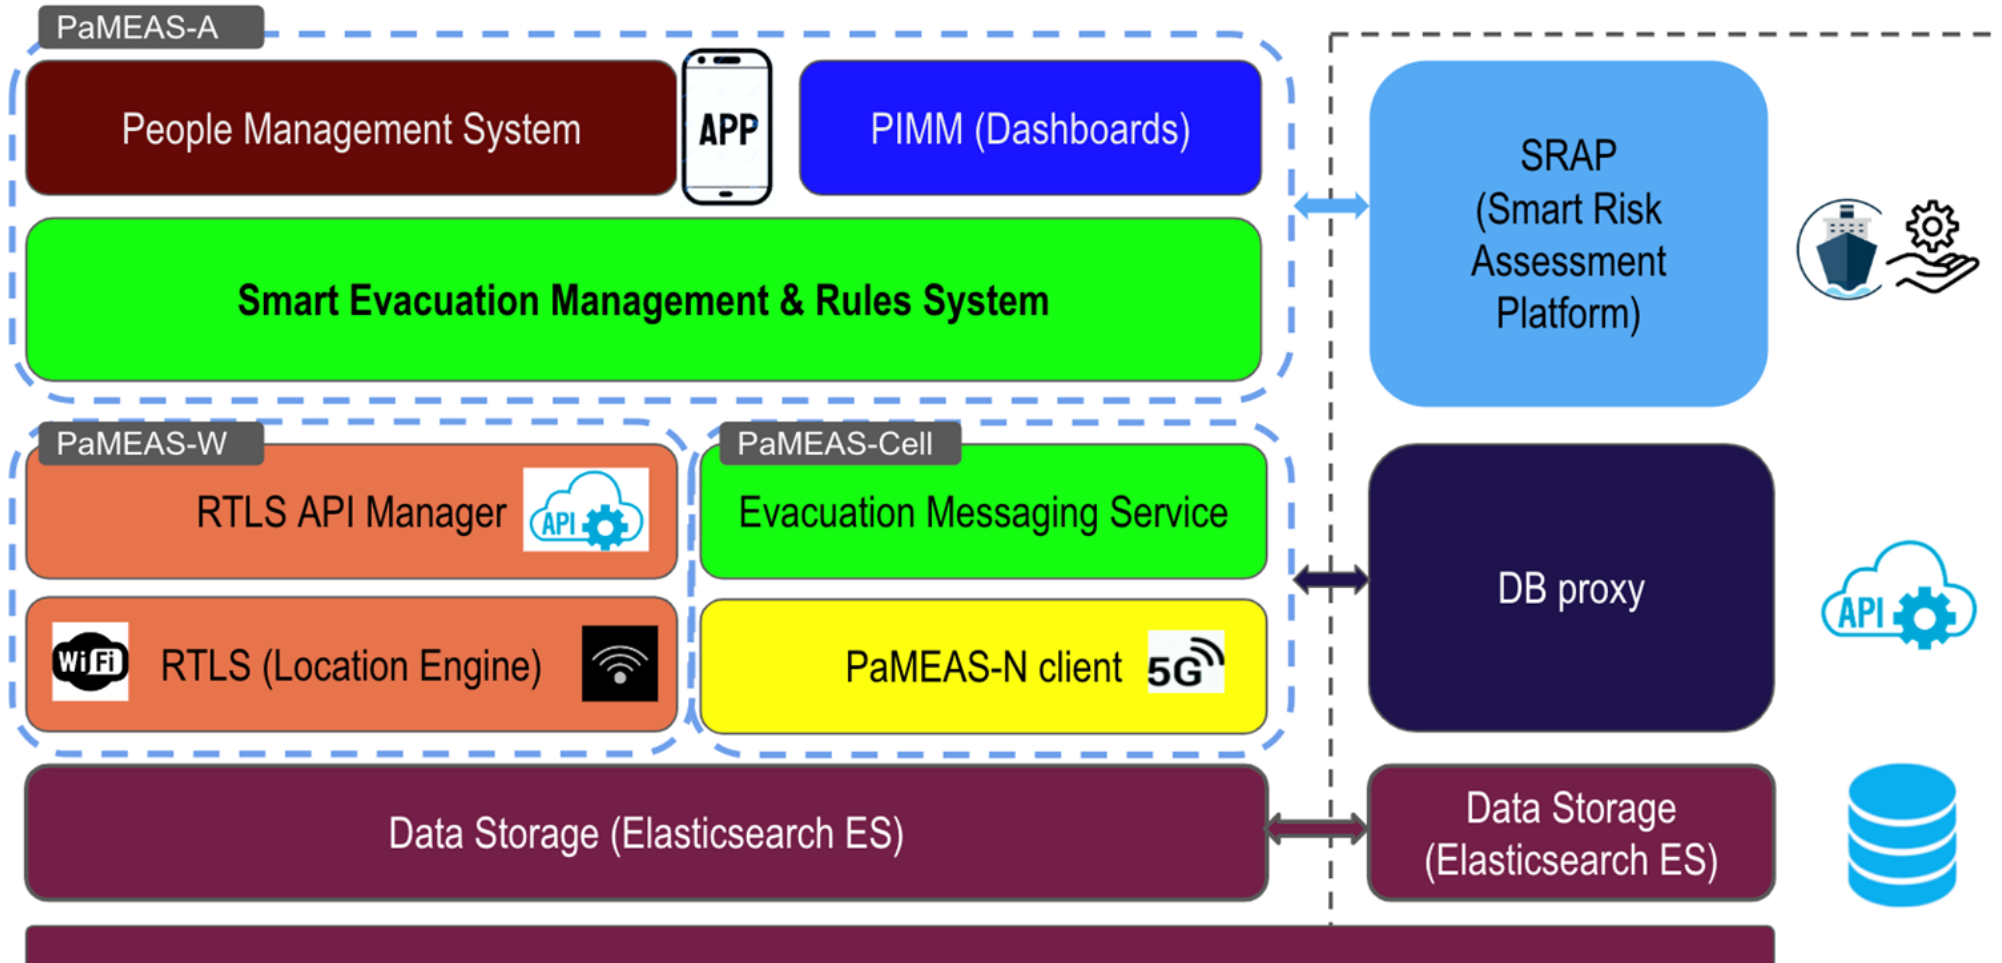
PaMEAS-A

People Management System

APP

PIMM (Dashboards)

Smart Evacuation Management & Rules System

SRAP (Smart Risk Assessment Platform)

PaMEAS-W

RTLS API Manager

API

PaMEAS-Cell

Evacuation Messaging Service

DB proxy

API

WiFi

RTLS (Location Engine)

PaMEAS-N client

5G

Data Storage (Elasticsearch ES)

Data Storage (Elasticsearch ES)